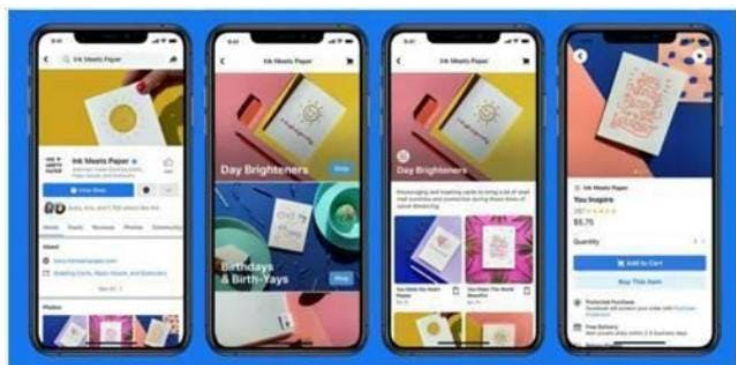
Ink Meets Paper

Ink Meets Paper

View Shop

About

Photos

Ink Meets Paper

Day Brighteners

Shop

Birthdays & Birth-Yays

Shop

Ink Meets Paper

Day Brighteners

Ink Meets Paper

You Inspire

$5.75

Quantity

Add to Cart

Buy This Item